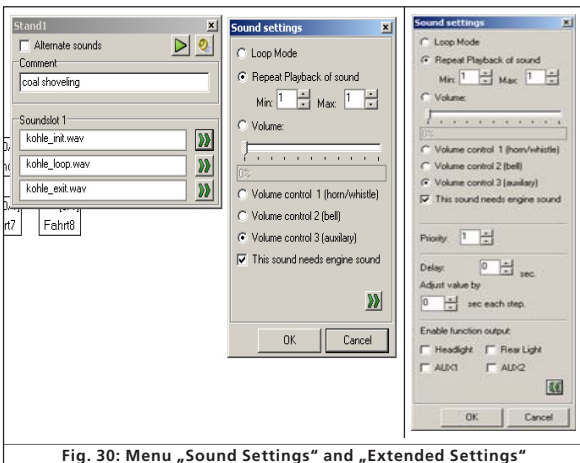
Stand1
Alternate sounds
Comment
coal shoveling
Soundslot 1
kohle_init.wav
kohle_loop.wav
kohle_exit.wav
rt7
Fahrt8

Sound settings
Loop Mode
Repeat Playback of sound
Min: 1 Max: 1
Volume:
0%
Volume control 1 (horn/whistle)
Volume control 2 (bell)
Volume control 3 (auxilary)
This sound needs engine sound
OK
Cancel

Sound settings
Loop Mode
Repeat Playback of sound
Min: 1 Max: 1
Volume:
0%
Volume control 1 (horn/whistle)
Volume control 2 (bell)
Volume control 3 (auxilary)
This sound needs engine sound
Priority: 1
Delay: 0 sec.
Adjust value by
0 sec each step.
Enable function output:
Headlight
Rear Light
AUX1
AUX2
OK
Cancel

Fig. 30: Menu „Sound Settings" and „Extended Settings"